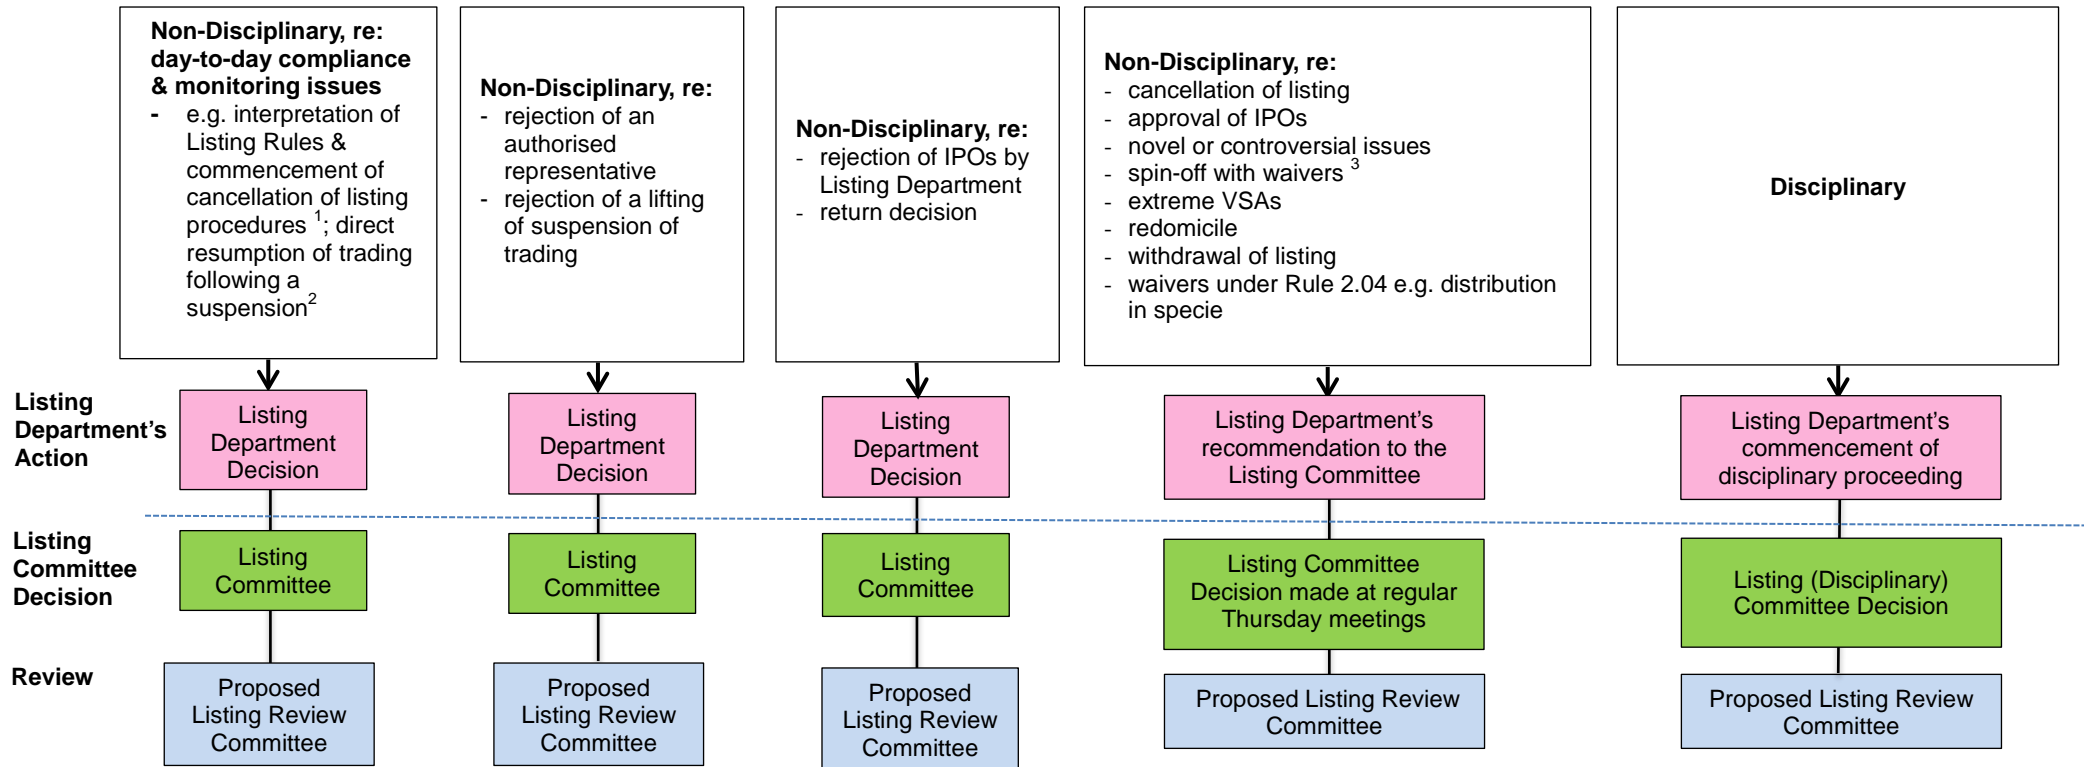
Non-Disciplinary, re: day-to-day compliance & monitoring issues
- e.g. interpretation of Listing Rules & commencement of cancellation of listing procedures $^1$; direct resumption of trading following a suspension$^2$

Non-Disciplinary, re:
- rejection of an authorised representative
- rejection of a lifting of suspension of trading

Non-Disciplinary, re:
- rejection of IPOs by Listing Department
- return decision

Non-Disciplinary, re:
- cancellation of listing
- approval of IPOs
- novel or controversial issues
- spin-off with waivers $^3$
- extreme VSAs
- redomicile
- withdrawal of listing
- waivers under Rule 2.04 e.g. distribution in specie

Disciplinary

Listing Department's Action

Listing Department Decision

Listing Department Decision

Listing Department Decision

Listing Department's recommendation to the Listing Committee

Listing Department's commencement of disciplinary proceeding

Listing Committee Decision

Listing Committee

Listing Committee

Listing Committee

Listing Committee Decision made at regular Thursday meetings

Listing (Disciplinary) Committee Decision

Review

Proposed Listing Review Committee

Proposed Listing Review Committee

Proposed Listing Review Committee

Proposed Listing Review Committee

Proposed Listing Review Committee